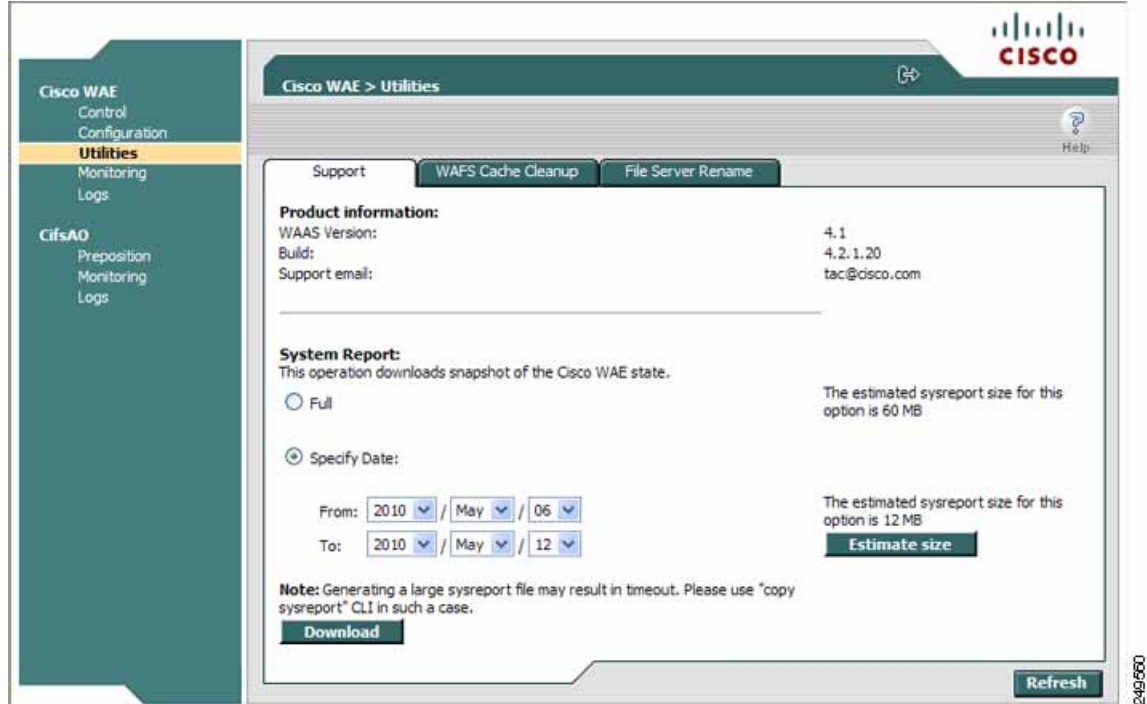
CISCO

Cisco WAE
Control
Configuration
Utilities
Monitoring
Logs

CifsAO
Preposition
Monitoring
Logs

Cisco WAE > Utilities

Help

Support | WAFS Cache Cleanup | File Server Rename

Product information:
WAAS Version: 4.1
Build: 4.2.1.20
Support email: tac@cisco.com

System Report:
This operation downloads snapshot of the Cisco WAE state.

Full

The estimated sysreport size for this option is 60 MB

Specify Date:

From: 2010 / May / 06
To: 2010 / May / 12

The estimated sysreport size for this option is 12 MB

Estimate size

Note: Generating a large sysreport file may result in timeout. Please use "copy sysreport" CLI in such a case.

Download

Refresh

249560